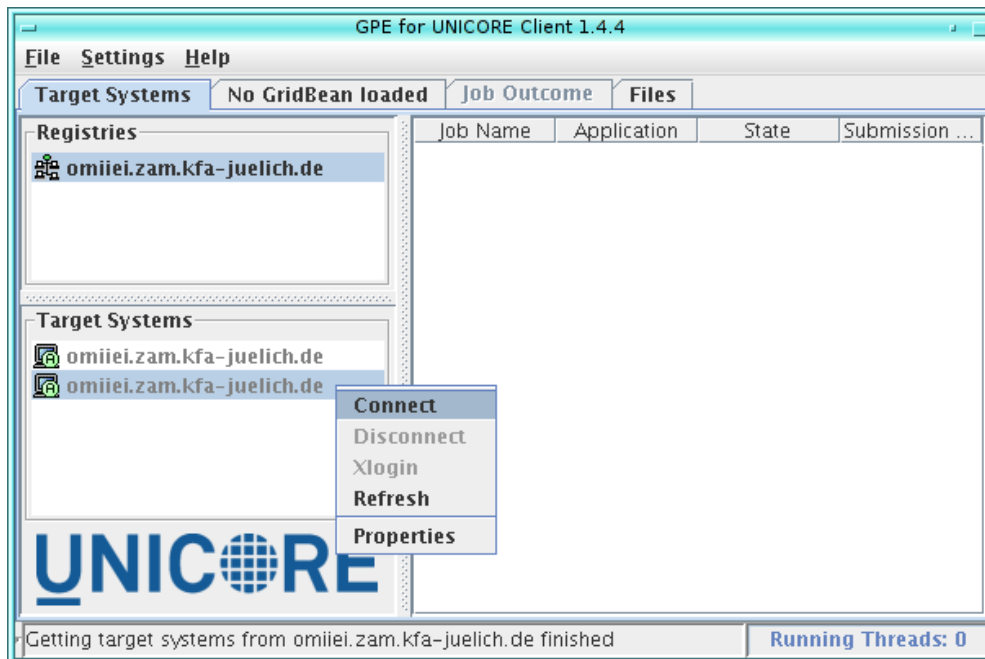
GPE for UNICORE Client 1.4.4

File Settings Help

Target Systems | No GridBean loaded | Job Outcome | Files

Registries

omiiei.zam.kfa-juelich.de

Target Systems

omiiei.zam.kfa-juelich.de

omiiei.zam.kfa-juelich.de

Connect
Disconnect
Xlogin
Refresh
Properties

UNICORE

| Job Name | Application | State | Submission ... |
|---|---|---|---|

Getting target systems from omiiei.zam.kfa-juelich.de finished

Running Threads: 0